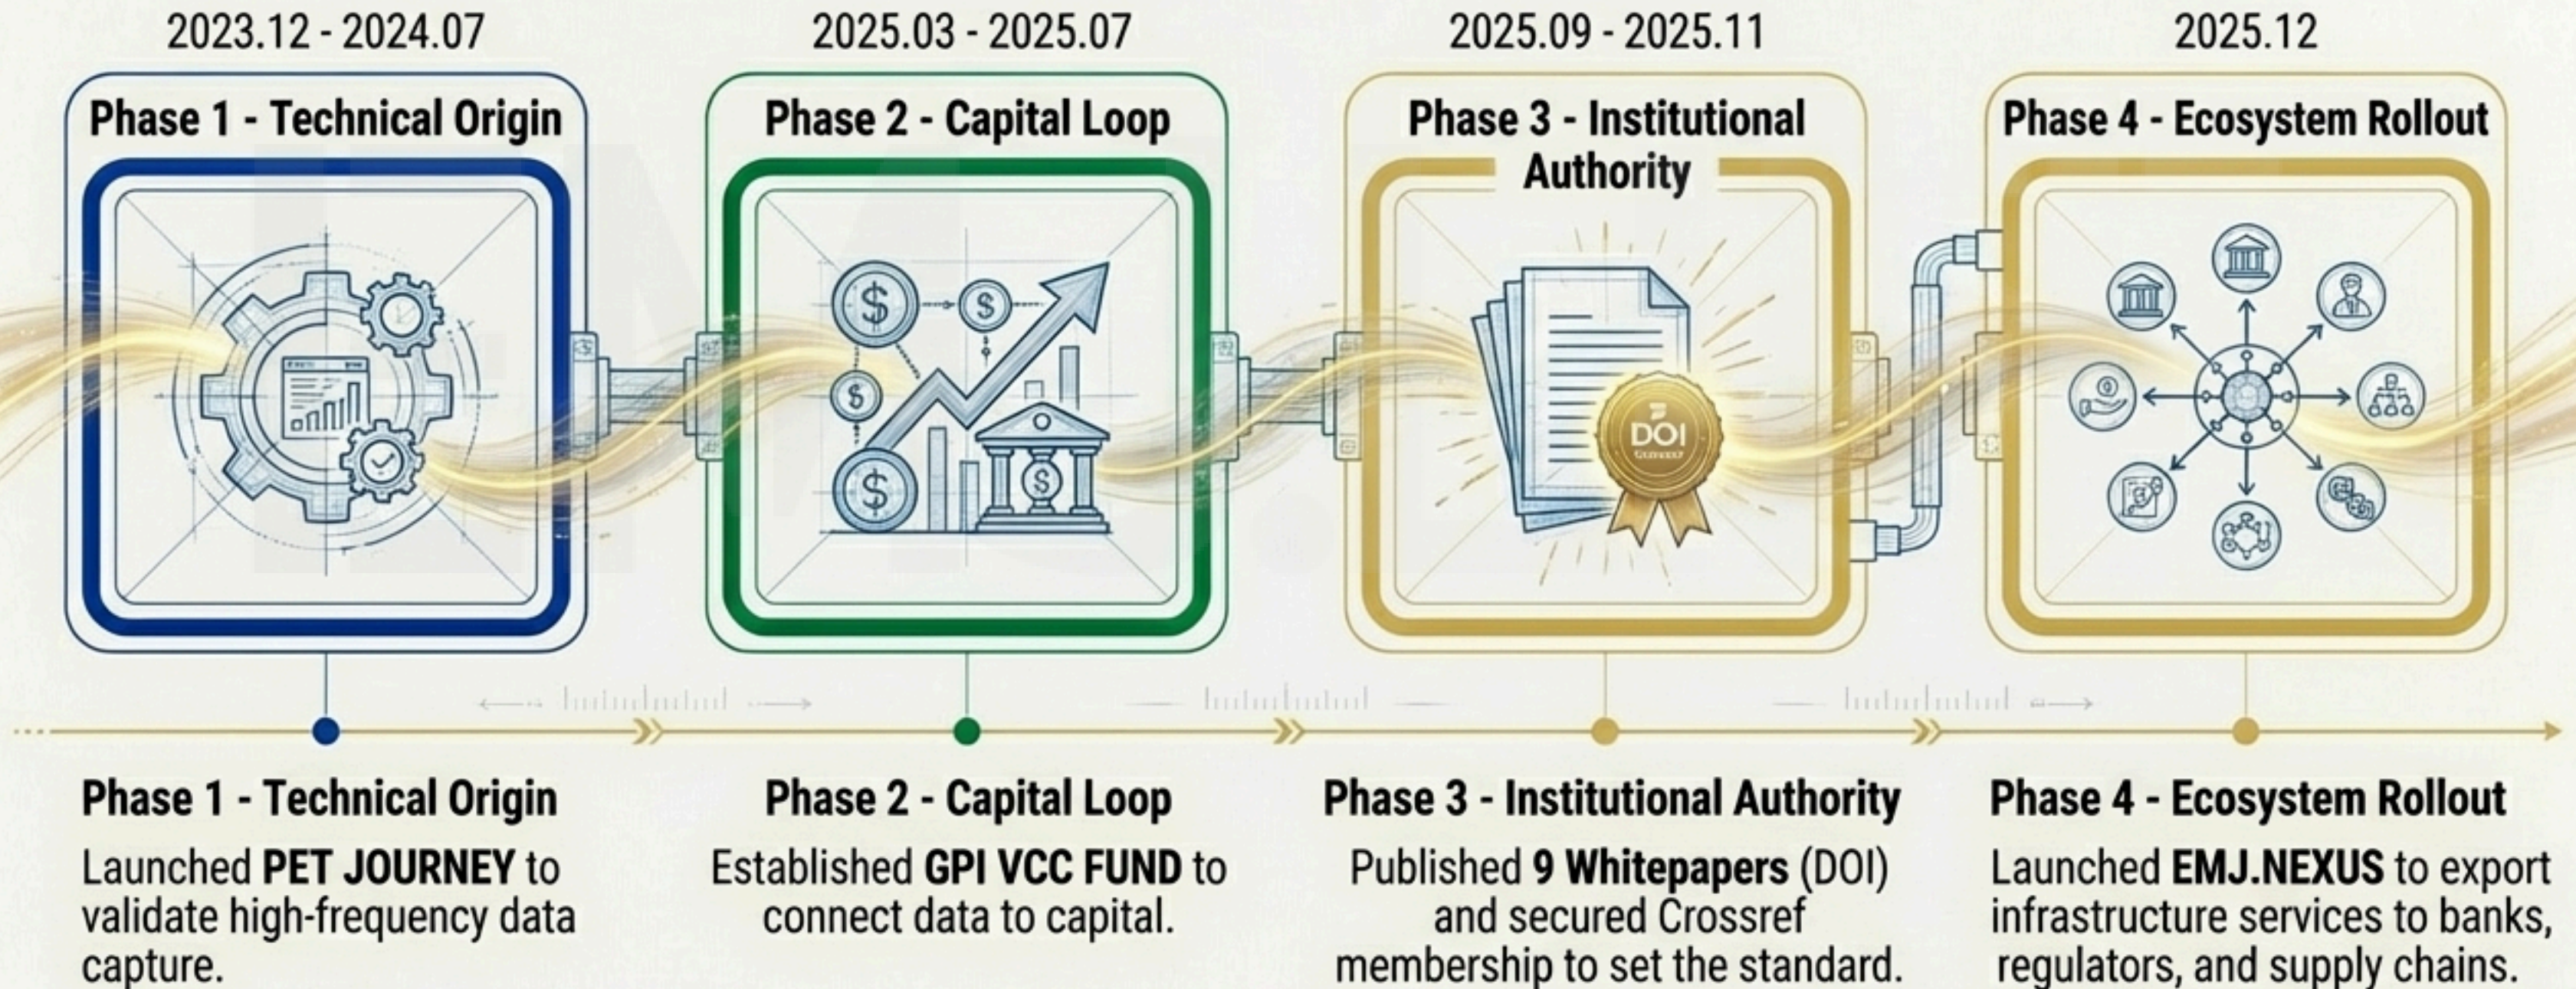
2023.12 - 2024.07

Phase 1 - Technical Origin

2025.03 - 2025.07

Phase 2 - Capital Loop

2025.09 - 2025.11

Phase 3 - Institutional Authority

2025.12

Phase 4 - Ecosystem Rollout

DOI

Phase 1 - Technical Origin

Launched **PET JOURNEY** to validate high-frequency data capture.

Phase 2 - Capital Loop

Established **GPI VCC FUND** to connect data to capital.

Phase 3 - Institutional Authority

Published **9 Whitepapers** (DOI) and secured Crossref membership to set the standard.

Phase 4 - Ecosystem Rollout

Launched **EMJ.NEXUS** to export infrastructure services to banks, regulators, and supply chains.